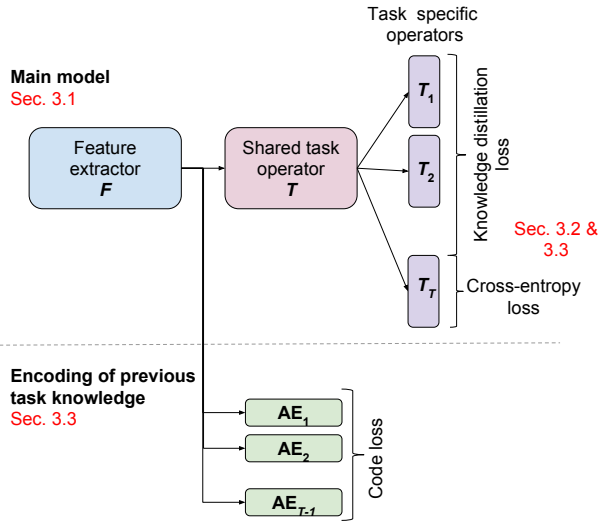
Task specific operators

Main model
Sec. 3.1

Feature extractor
$F$

Shared task operator
$T$

$T_1$

$T_2$

$T_T$

Knowledge distillation loss

Sec. 3.2 & 3.3

Cross-entropy loss

Encoding of previous task knowledge
Sec. 3.3

$AE_1$

$AE_2$

$AE_{T-1}$

Code loss